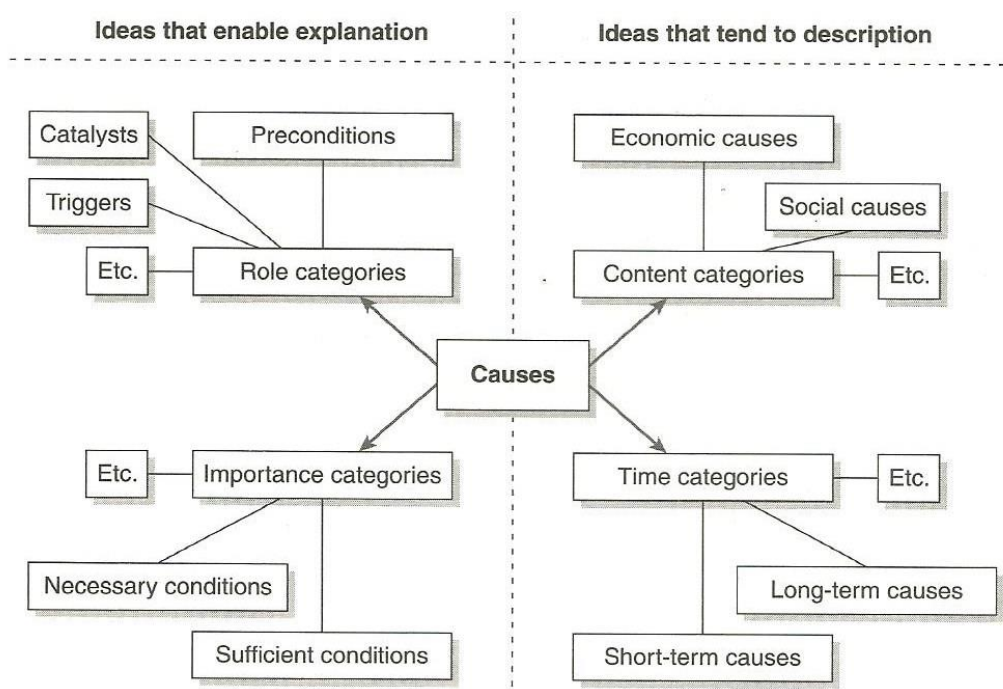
Ideas that enable explanation

Ideas that tend to description

Catalysts

Preconditions

Triggers

Etc.

Role categories

Economic causes

Social causes

Content categories

Etc.

Causes

Etc.

Importance categories

Necessary conditions

Sufficient conditions

Time categories

Etc.

Long-term causes

Short-term causes